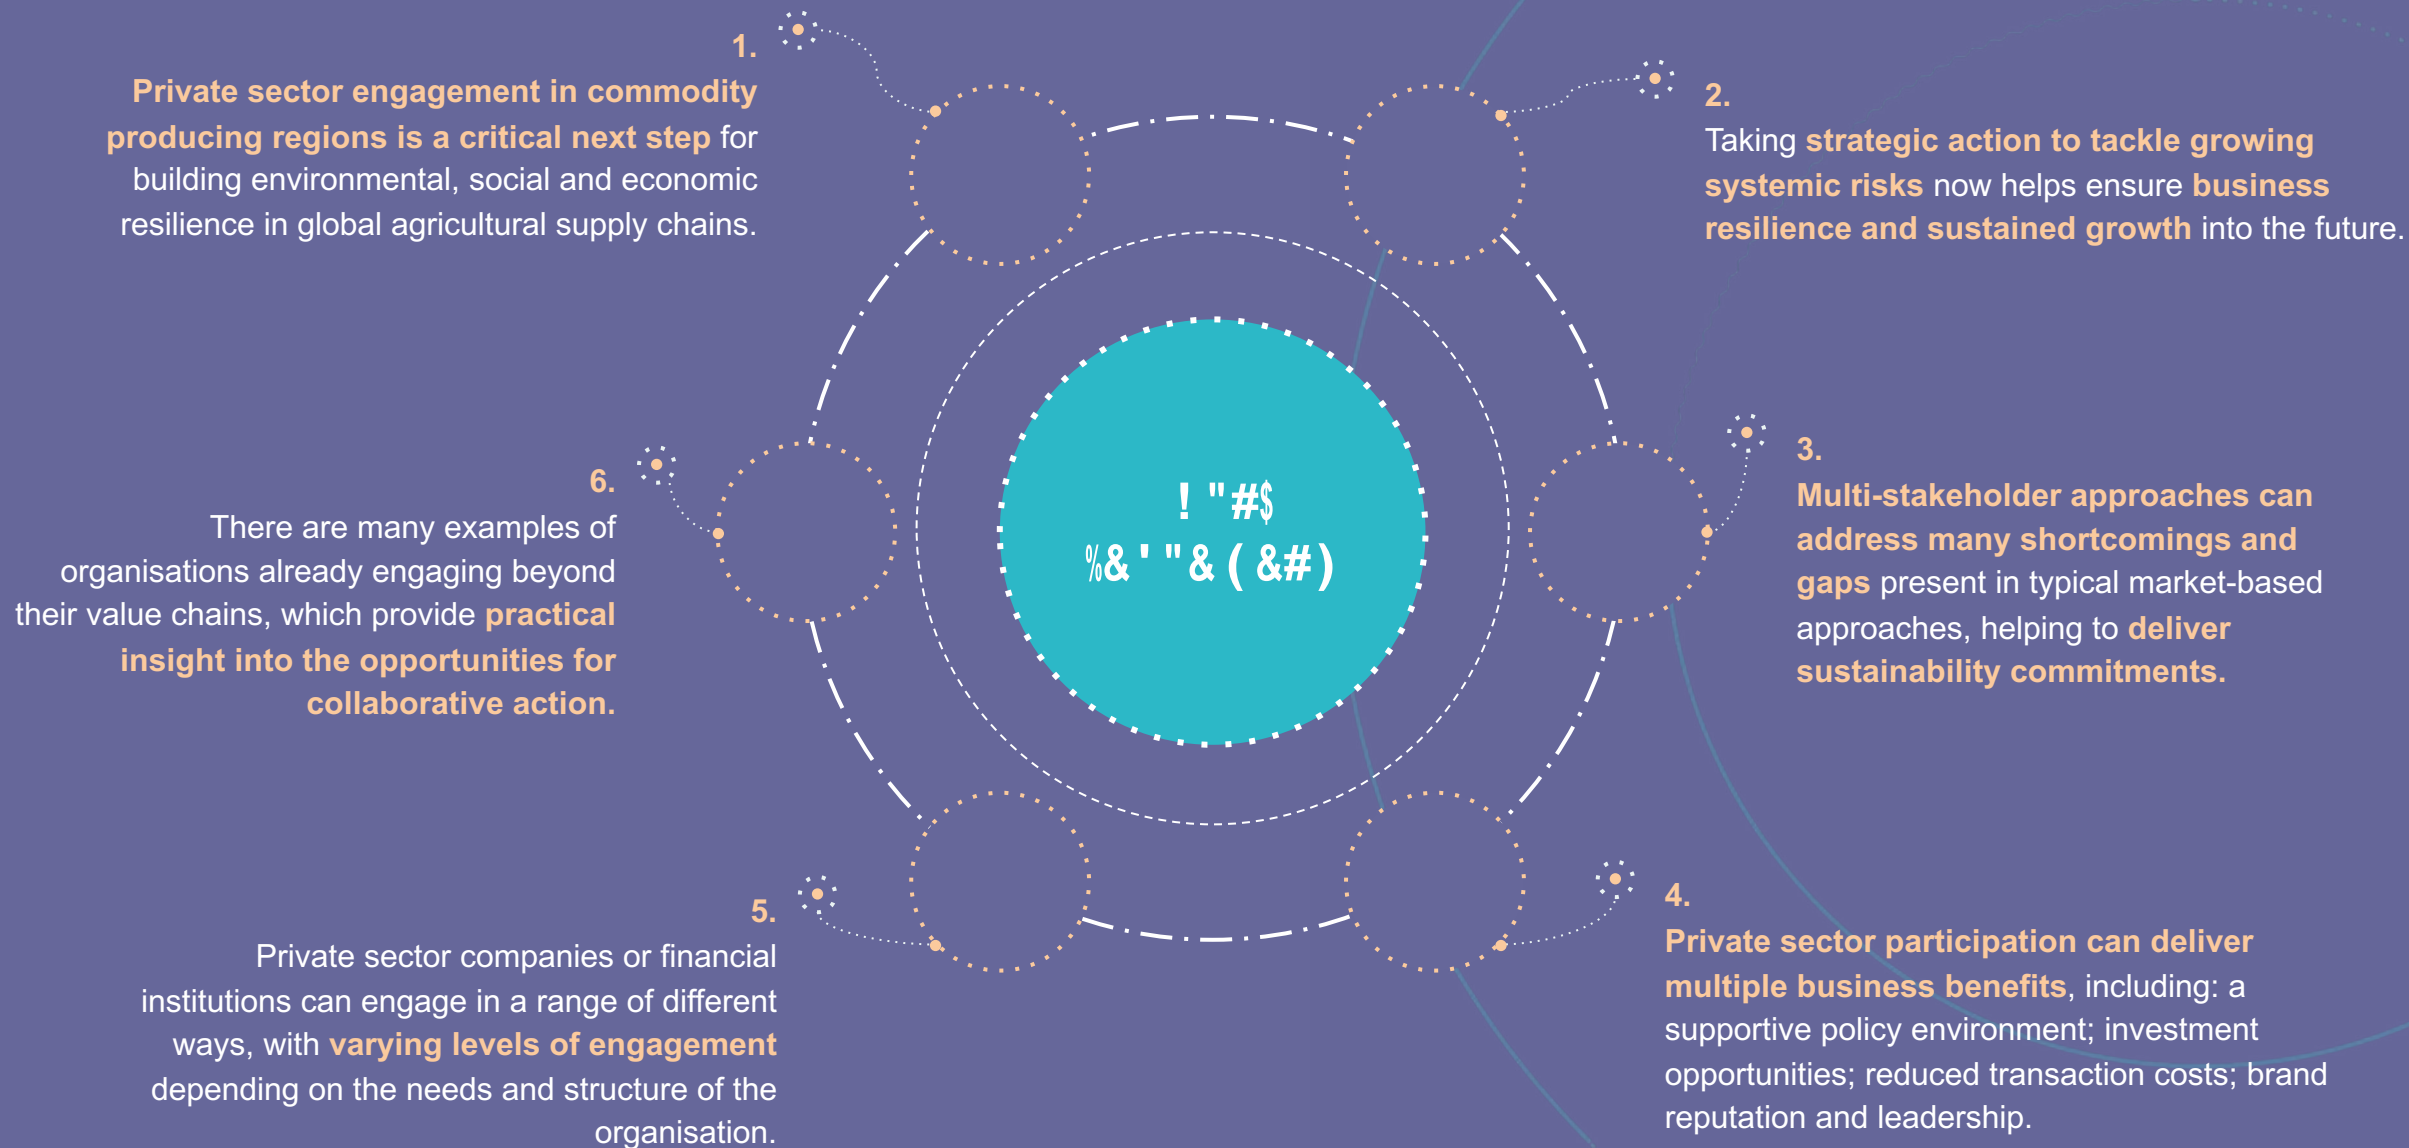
1.

Private sector engagement in commodity producing regions is a critical next step for building environmental, social and economic resilience in global agricultural supply chains.

2.

Taking strategic action to tackle growing systemic risks now helps ensure business resilience and sustained growth into the future.

! "#$
%&' "& ( &#)

6.

There are many examples of organisations already engaging beyond their value chains, which provide practical insight into the opportunities for collaborative action.

3.

Multi-stakeholder approaches can address many shortcomings and gaps present in typical market-based approaches, helping to deliver sustainability commitments.

5.

Private sector companies or financial institutions can engage in a range of different ways, with varying levels of engagement depending on the needs and structure of the organisation.

4.

Private sector participation can deliver multiple business benefits, including: a supportive policy environment; investment opportunities; reduced transaction costs; brand reputation and leadership.